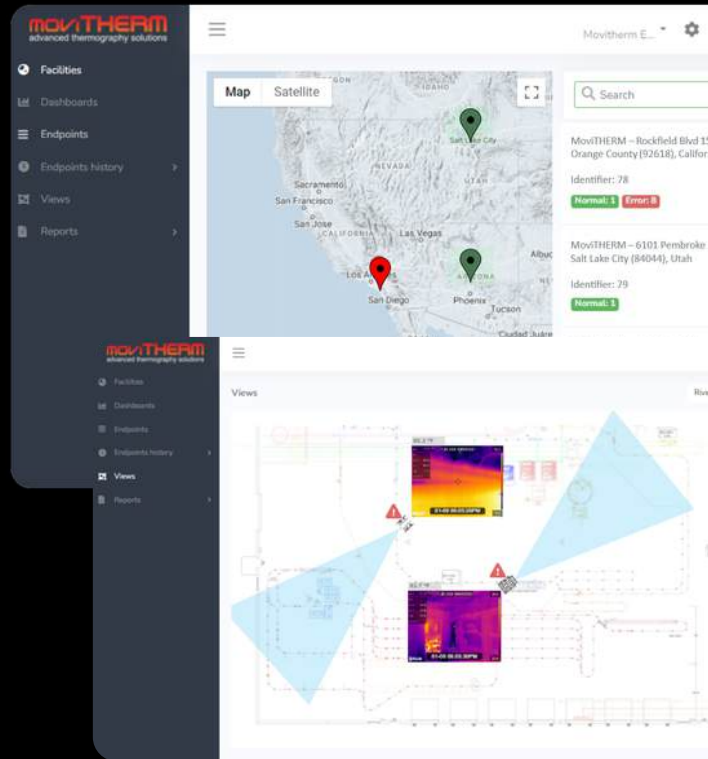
moviTHERM
advanced thermography solutions

Facilities
Dashboards
Endpoints
Endpoints history
Views
Reports

Movitherm E...

Map
Satellite

Salt Lake City
NEVADA
UTAH
Sacramento
San Francisco
San Jose
CALIFORNIA
Las Vegas
Los Angeles
San Diego
ARIZONA
Phoenix
Tucson
Albu
Ciudad Juáre

Search

MoviTHERM – Rockfield Blvd 1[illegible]
Orange County (92618), Califor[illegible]
Identifier: 78
Normal: 1
Error: 8

MoviTHERM – 6101 Pembroke
Salt Lake City (84044), Utah
Identifier: 79
Normal: 1

moviTHERM
advanced thermography solutions

Facilities
Dashboards
Endpoints
Endpoints history
Views
Reports

Views

Riv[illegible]

01-05 05:03:32PM
01-05 05:03:32PM